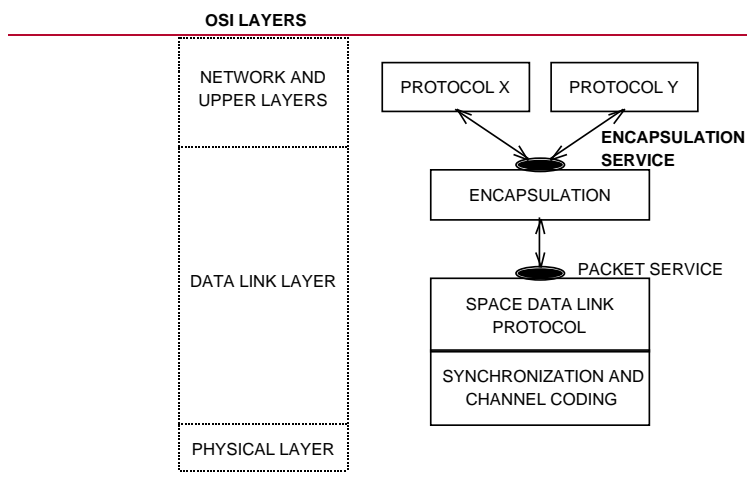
OSI LAYERS

NETWORK AND UPPER LAYERS

DATA LINK LAYER

PHYSICAL LAYER

PROTOCOL X

PROTOCOL Y

ENCAPSULATION SERVICE

ENCAPSULATION

PACKET SERVICE

SPACE DATA LINK PROTOCOL

SYNCHRONIZATION AND CHANNEL CODING